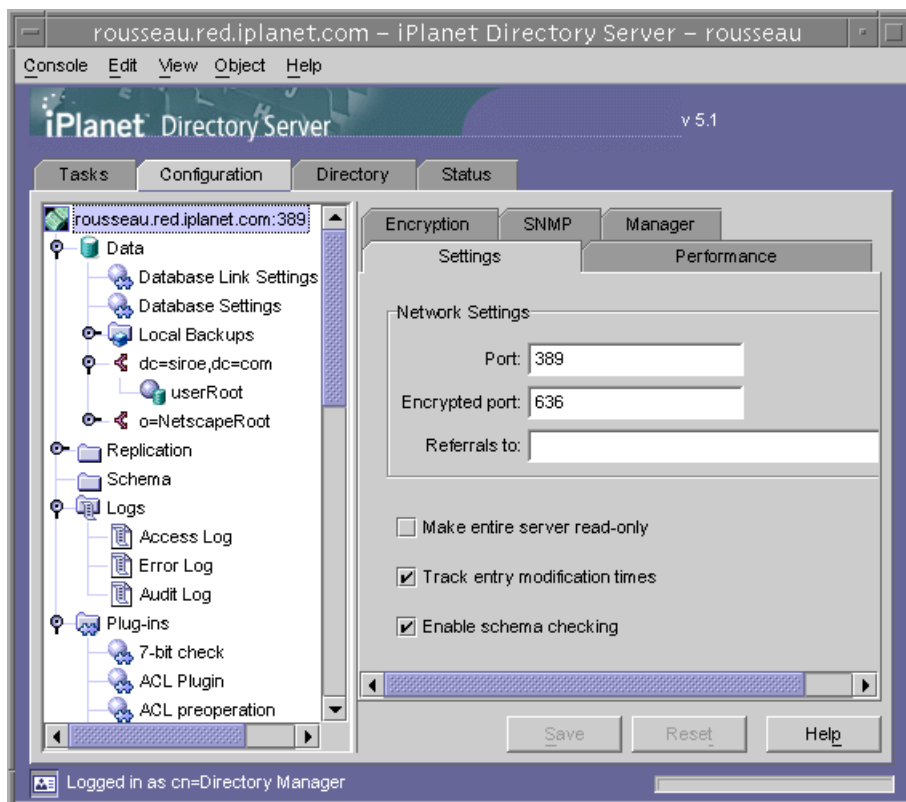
rousseau.red.iplanet.com – iPlanet Directory Server – rousseau

Console Edit View Object Help

iPlanet Directory Server

v 5.1

Tasks Configuration Directory Status

rousseau.red.iplanet.com:389
Data
Database Link Settings
Database Settings
Local Backups
dc=siroe,dc=com
userRoot
o=NetscapeRoot
Replication
Schema
Logs
Access Log
Error Log
Audit Log
Plug-ins
7-bit check
ACL Plugin
ACL preoperation

Encryption SNMP Manager
Settings Performance

Network Settings

Port: 389

Encrypted port: 636

Referrals to:

Make entire server read-only

Track entry modification times

Enable schema checking

Save Reset Help

Logged in as cn=Directory Manager